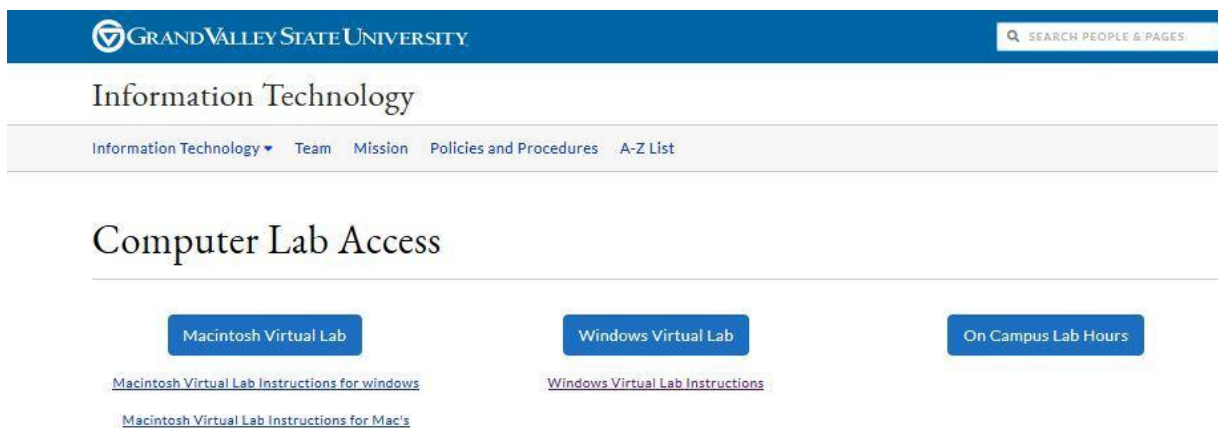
GRAND VALLEY STATE UNIVERSITY

SEARCH PEOPLE & PAGES

Information Technology

Information Technology Team Mission Policies and Procedures A-Z List

Computer Lab Access

Macintosh Virtual Lab

Macintosh Virtual Lab Instructions for windows

Macintosh Virtual Lab Instructions for Mac's

Windows Virtual Lab

Windows Virtual Lab Instructions

On Campus Lab Hours